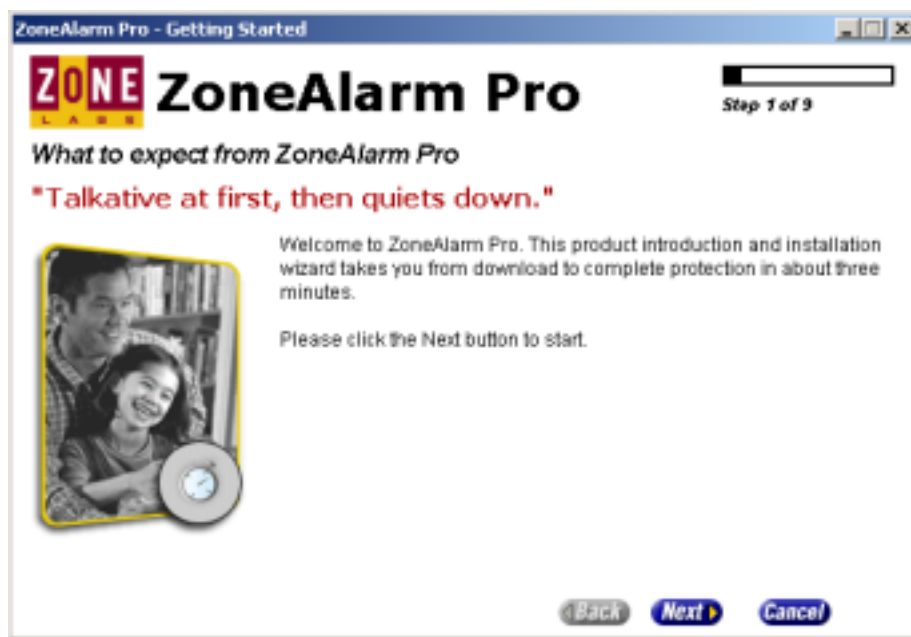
ZoneAlarm Pro - Getting Started

ZONE LABS ZoneAlarm Pro

Step 1 of 9

What to expect from ZoneAlarm Pro

"Talkative at first, then quiets down."

Welcome to ZoneAlarm Pro. This product introduction and installation wizard takes you from download to complete protection in about three minutes.

Please click the Next button to start.

Back Next Cancel